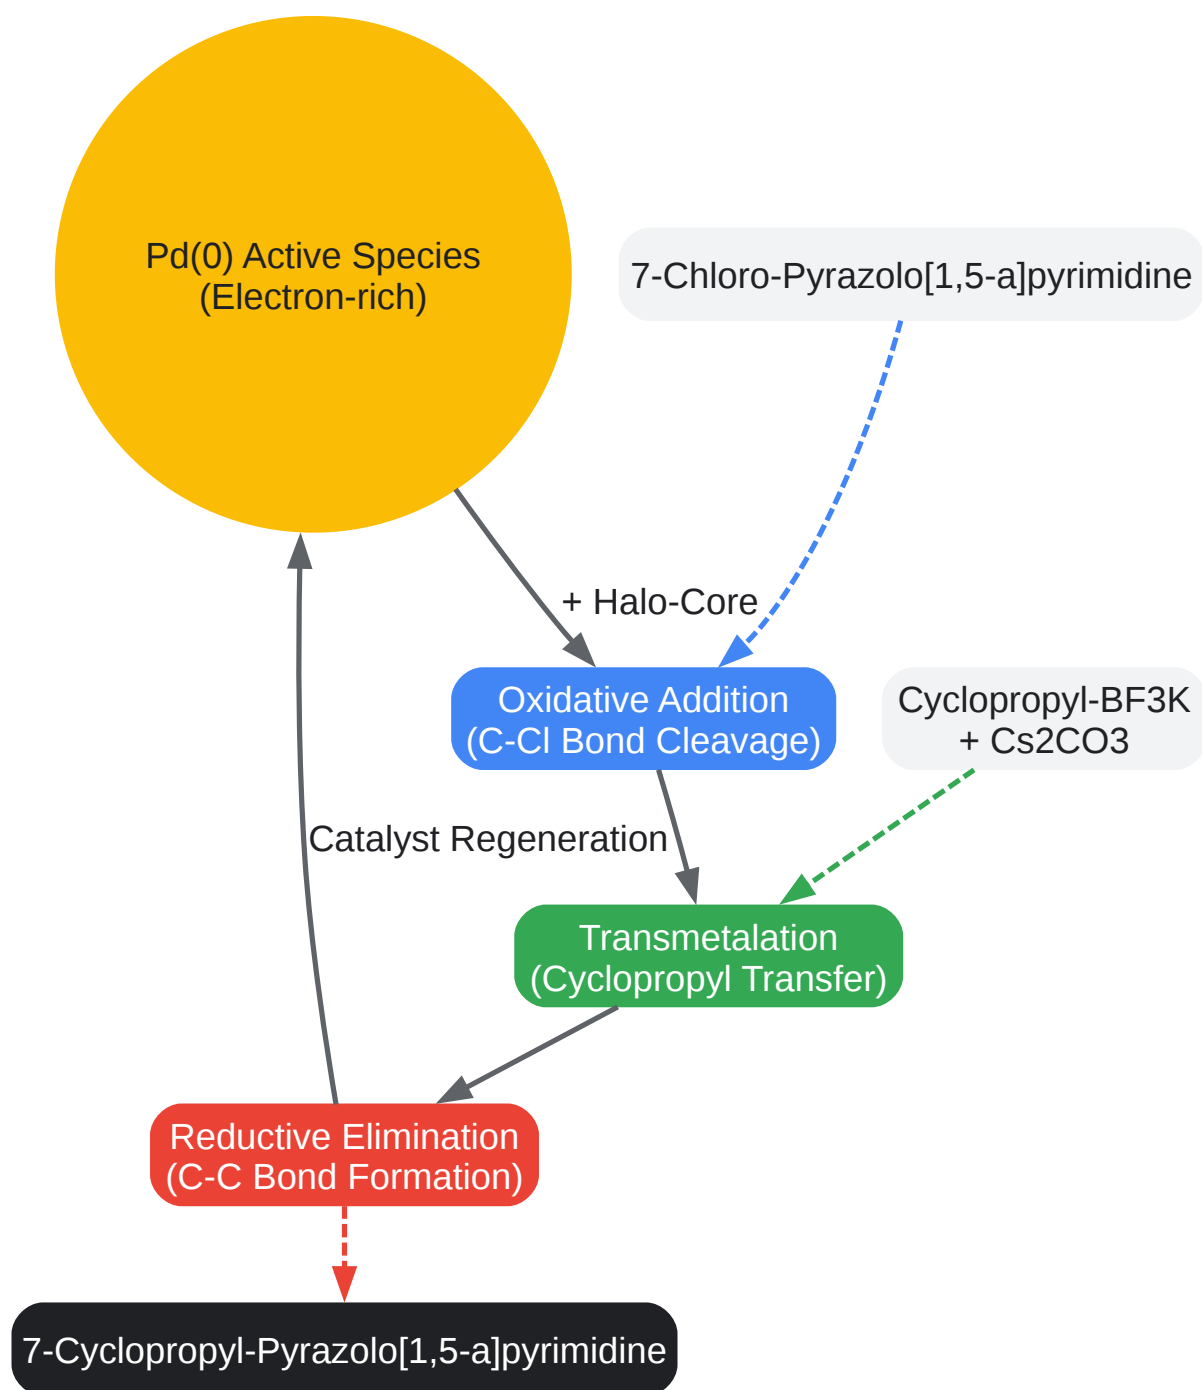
Pd(0) Active Species
(Electron-rich)

7-Chloro-Pyrazolo[1,5-a]pyrimidine

+ Halo-Core

Oxidative Addition
(C-Cl Bond Cleavage)

Cyclopropyl-BF3K
+ Cs2CO3

Catalyst Regeneration

Transmetalation
(Cyclopropyl Transfer)

Reductive Elimination
(C-C Bond Formation)

7-Cyclopropyl-Pyrazolo[1,5-a]pyrimidine